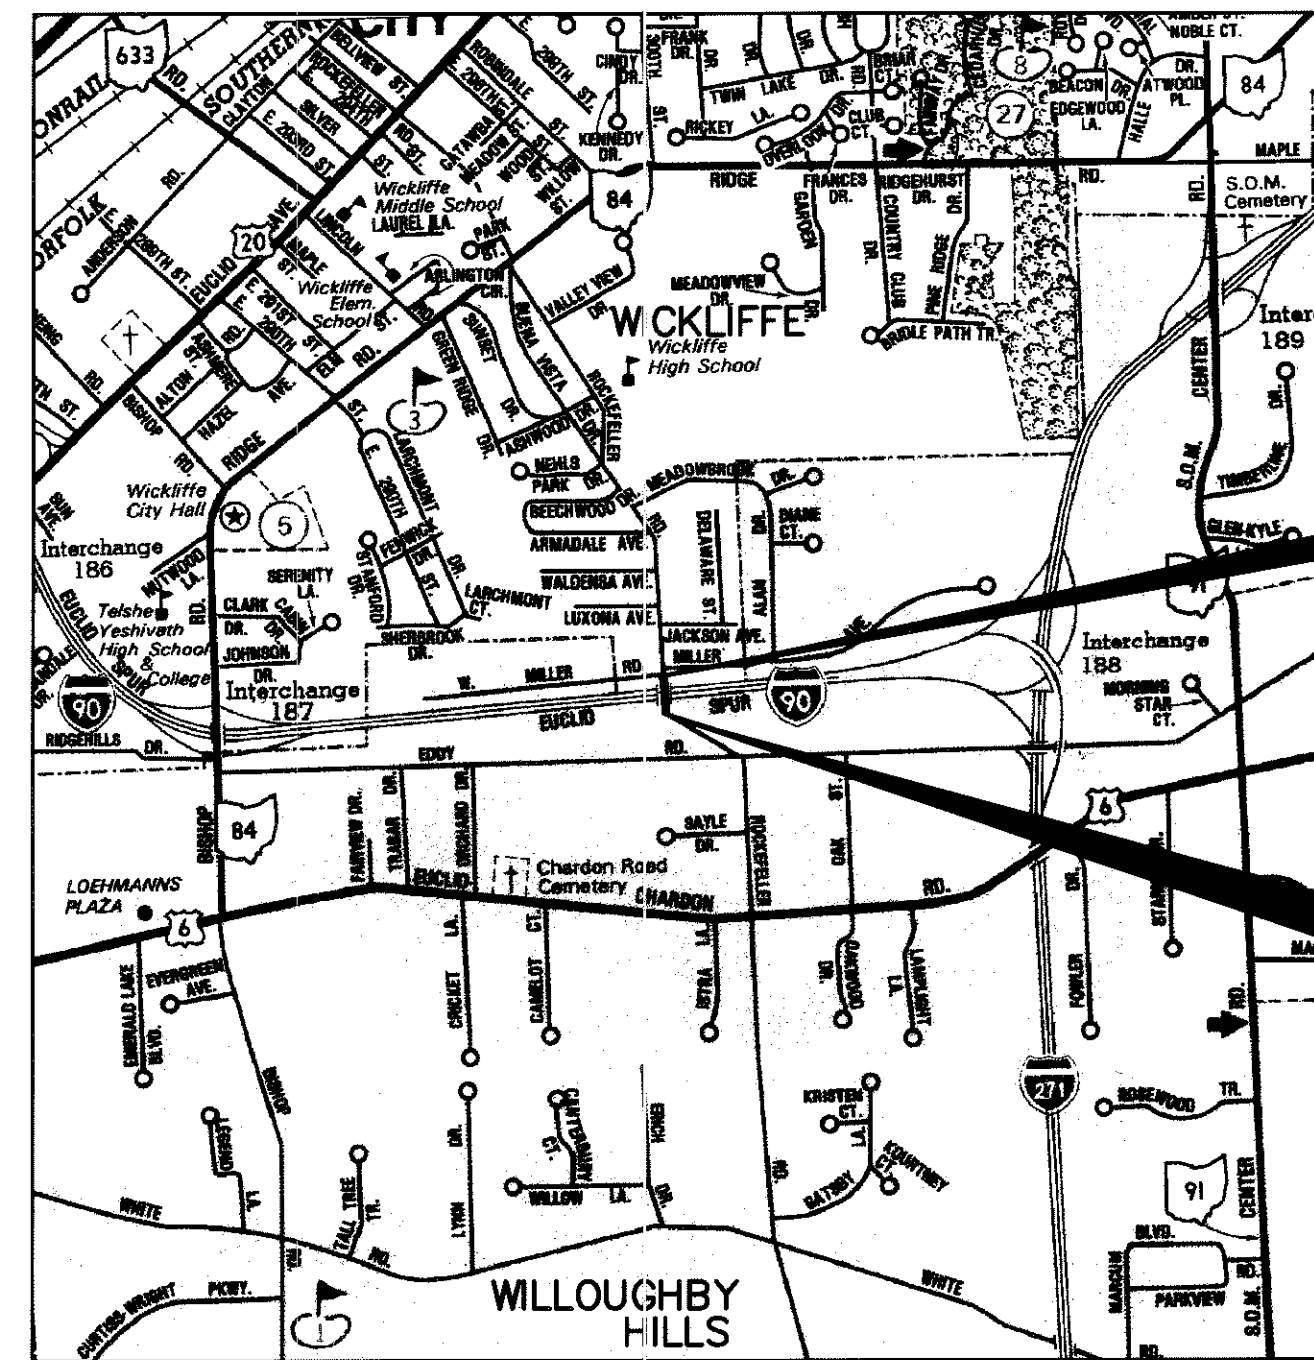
633
CONRAIL
SOUTHERN
CITY
NORFOLK
CLAYTON
BELVIEW ST.
ROCKEFELLER
ROSEDALE
200TH ST.
CINDY DR.
KENNEDY DR.
FRANK DR.
TWIN LAKE DR.
RICKEY LA.
BRIAR CT.
CLUB CT.
OVERLOOK DR.
BEACON DR.
ATWOOD PL.
EDGEWOOD LA.
HALLE
NOBLE CT.
84
MAPLE
8
27
SILVER
E. 202ND ST.
RD.
CATAWBA
MEADOW ST.
WOOD ST.
WILLOW ST.
RIDGE
FRANCES DR.
RIDGEHURST DR.
RD.
S.O.M. Cemetery
ANDERSON
E. 200TH ST.
EUCLID AVE.
20
LINCOLN
MAPLE ST.
Wickliffe Middle School
LAUREL LA.
PARK ST.
ARLINGTON CIR.
VALLEY VIEW DR.
84
MEADOWVIEW DR.
GARDEN
COUNTRY CLUB DR.
PINE RIDGE DR.
BRIDLE PATH TR.
Interchange 189
E. 201ST ST.
200TH ST.
Wickliffe Elem. School
ELM RD.
SUNSET
BUENA VISTA
GREEN RIDGE DR.
WICKLIFFE
Wickliffe High School
ROCKEFELLER
CENTER
ALTON ST.
HAZEL
BISHOP RD.
RIDGE
3
ASHWOOD DR.
NEHLS PARK DR.
BEECHWOOD DR.
MEADOWBROOK DR.
S.O.M.
TIMBERLINE
Wickliffe City Hall
5
E. 280TH
LARCHMONT
FENWICK DR.
ST.
ARMADALE AVE.
DELAWARE ST.
ALVA DR.
DIANE CT.
GLEN-KYLE
Interchange 186
NUTWOOD LA.
SERENITY LA.
STANFORD DR.
LARCHMONT CT.
WALDEMERE AVE.
LUXONA AVE.
91
Telshe Yeshivath High School & College
EUCLID
SPUR
CLARK DR.
CANN DR.
JOHNSON DR.
SHERBROOK DR.
JACKSON AVE.
MILLER
Interchange 188
Interchange 187
W. MILLER RD.
EUCLID
SPUR
90
90
MORNING STAR CT.
RIDGEHILLS DR.
EDDY RD.
6
BISHOP
84
FAIRVIEW DR.
TRABAR DR.
ORCHARD DR.
SAYLE DR.
ROCKEFELLER
OAK ST.
DR.
STANHOPE
LOEHMANNS PLAZA
6
Chardon Road Cemetery
EUCLID
CHARDON RD.
MA
EMERALD LAKE BLVD.
EVERGREEN AVE.
CRICKET LA.
CAMELOT CT.
SYLVIA LA.
OAKWOOD DR.
LAMPLIGHT LA.
FOWLER
RD.
BISHOP
CANTERBURY CT.
KRISTEN CT. LA.
KOURTNEY CT.
271
ROSEWOOD TR.
LEGEND LA.
TALL TREE TR.
LYNN DR.
WILLOW LA.
EICH DR.
RD.
GATSBY
91
CENTER
WHITE
RD.
WHITE
BLVD.
RD.
CURTISS-WRIGHT PKWY.
WILLOUGHBY HILLS
MARCUM
PARKVIEW
S.O.M.
RD.